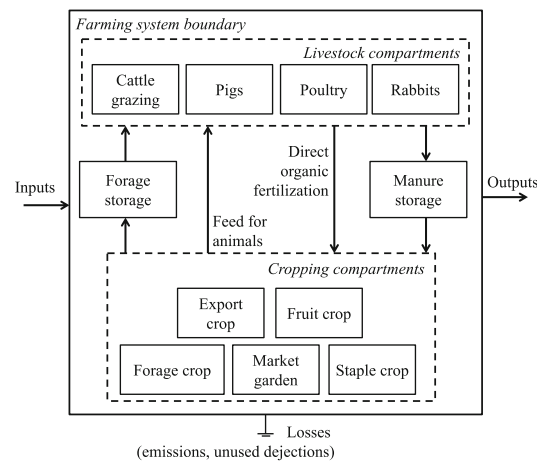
Farming system boundary

Livestock compartments

Cattle grazing

Pigs

Poultry

Rabbits

Inputs

Forage storage

Feed for animals

Direct organic fertilization

Manure storage

Outputs

Cropping compartments

Export crop

Fruit crop

Forage crop

Market garden

Staple crop

Losses (emissions, unused dejections)